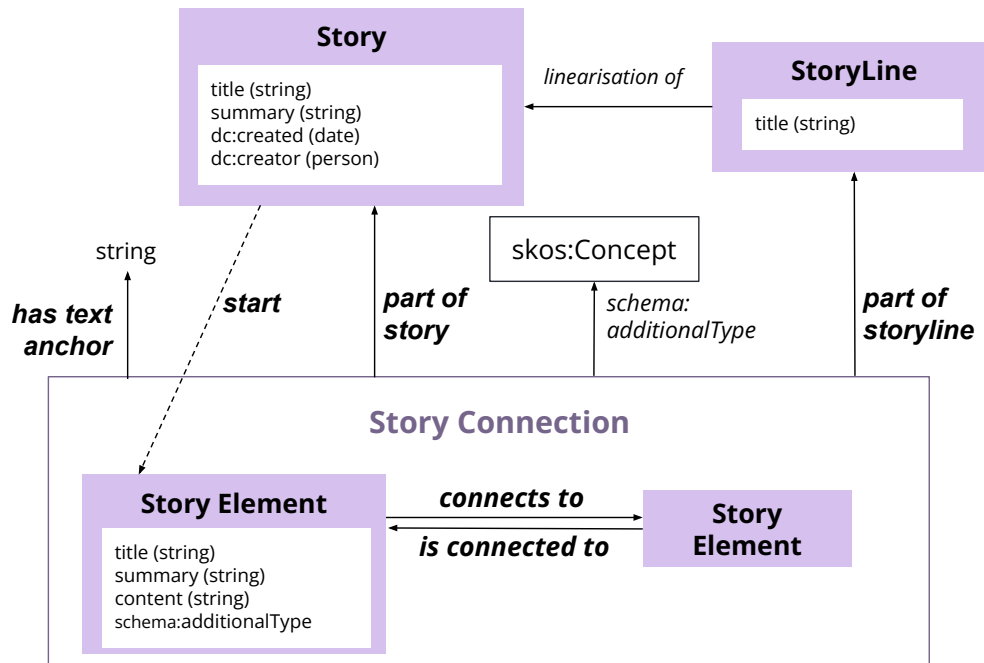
Story

title (string)
summary (string)
dc:created (date)
dc:creator (person)

linearisation of

StoryLine

title (string)

string

has text anchor

start

part of story

skos:Concept

schema: additionalType

part of storyline

Story Connection

Story Element

title (string)
summary (string)
content (string)
schema:additionalType

connects to

is connected to

Story Element